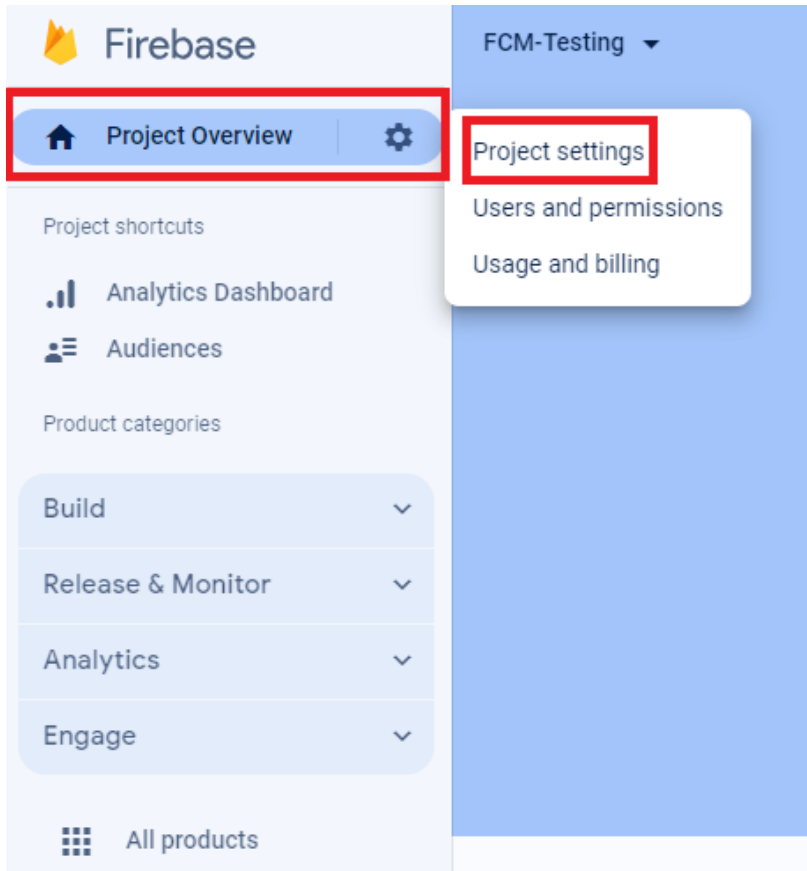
Firebase

FCM-Testing

Project Overview

Project settings
Users and permissions
Usage and billing

Project shortcuts

Analytics Dashboard
Audiences

Product categories

Build
Release & Monitor
Analytics
Engage

All products